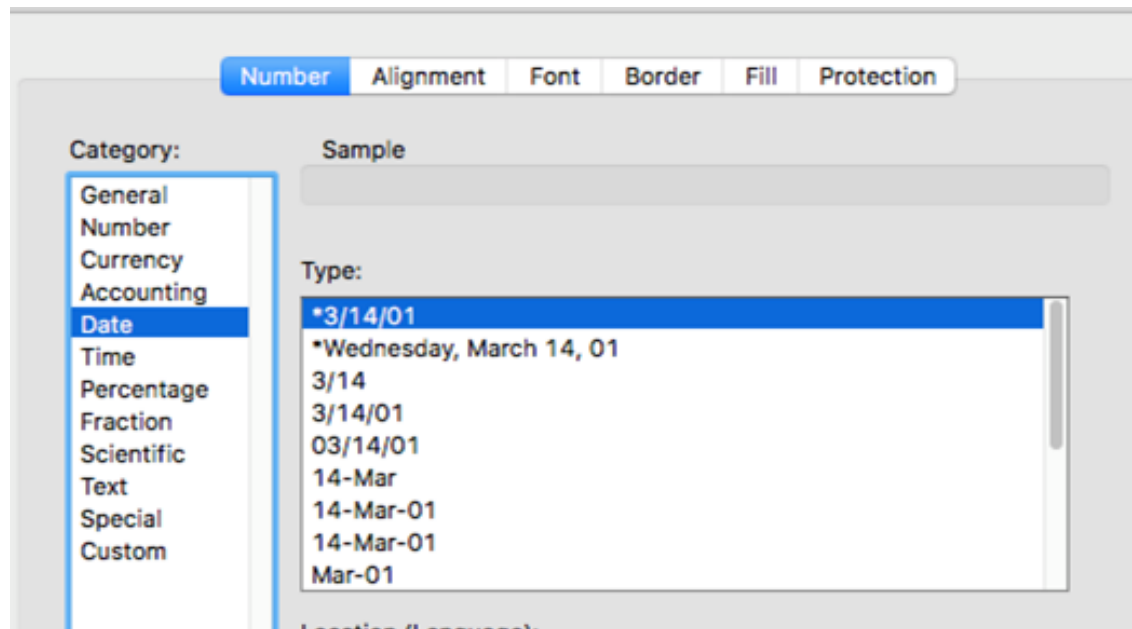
Number Alignment Font Border Fill Protection

Category:

General
Number
Currency
Accounting
Date
Time
Percentage
Fraction
Scientific
Text
Special
Custom

Sample

Type:

*3/14/01
*Wednesday, March 14, 01
3/14
3/14/01
03/14/01
14-Mar
14-Mar-01
14-Mar-01
Mar-01

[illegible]